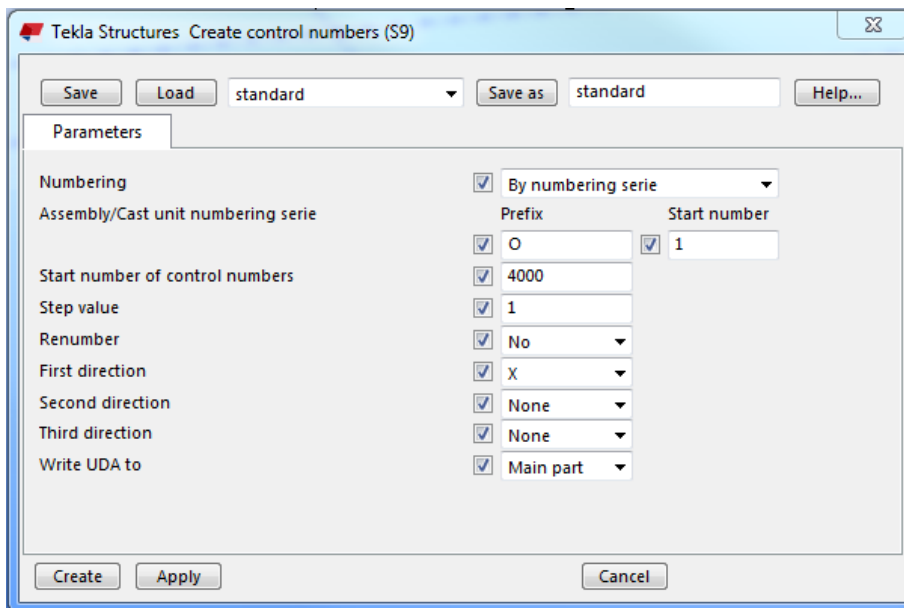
Tekla Structures Create control numbers (S9)

Save Load standard Save as standard Help...

Parameters

Numbering By numbering serie

Assembly/Cast unit numbering serie Prefix Start number

O 1

Start number of control numbers 4000

Step value 1

Renumber No

First direction X

Second direction None

Third direction None

Write UDA to Main part

Create Apply Cancel